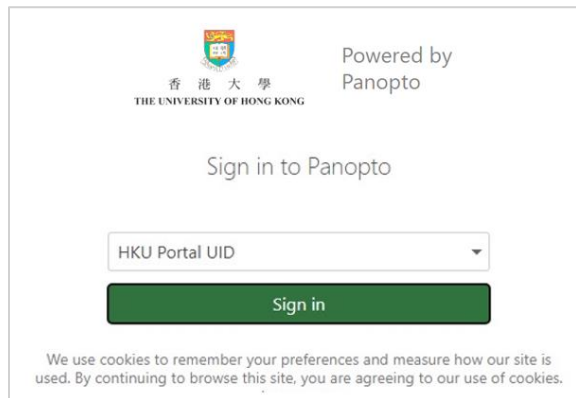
香 港 大 學
THE UNIVERSITY OF HONG KONG

Powered by Panopto

Sign in to Panopto

HKU Portal UID

Sign in

We use cookies to remember your preferences and measure how our site is used. By continuing to browse this site, you are agreeing to our use of cookies.